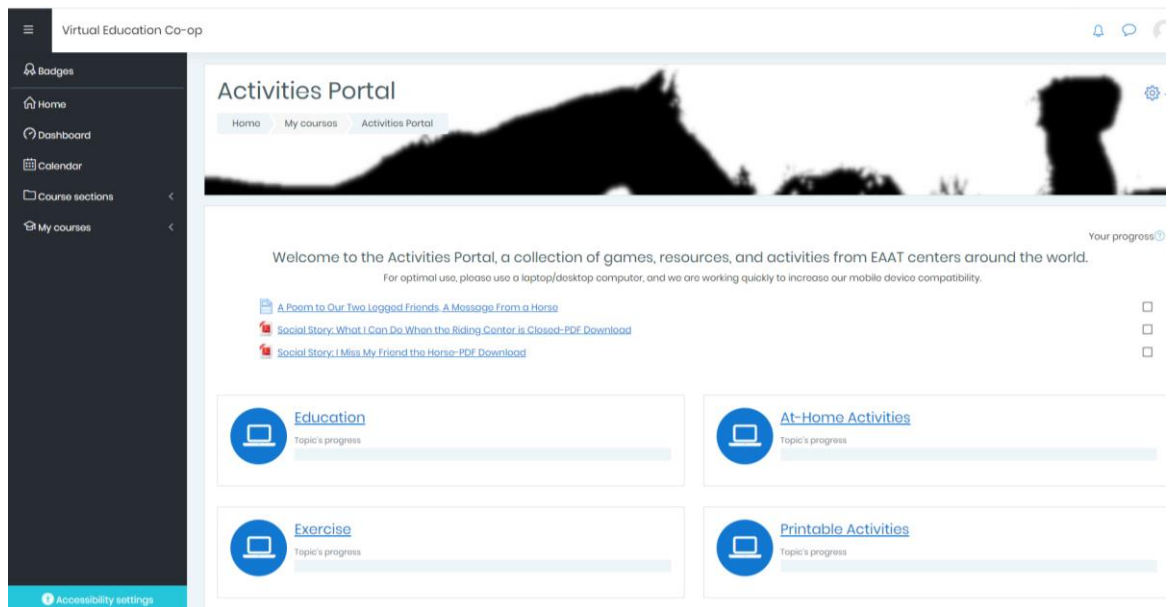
Virtual Education Co-op

Badges
Home
Dashboard
Calendar
Course sections
My courses

Activities Portal

Home My courses Activities Portal

Your progress

Welcome to the Activities Portal, a collection of games, resources, and activities from EAAT centers around the world.

For optimal use, please use a laptop/desktop computer, and we are working quickly to increase our mobile device compatibility.

A Poem to Our Two Legged Friends, A Message From a Horse
Social Story: What I Can Do When the Riding Center is Closed-PDF Download
Social Story: I Miss My Friend the Horse-PDF Download

Education
Topic's progress

At-Home Activities
Topic's progress

Exercise
Topic's progress

Printable Activities
Topic's progress

Accessibility settings